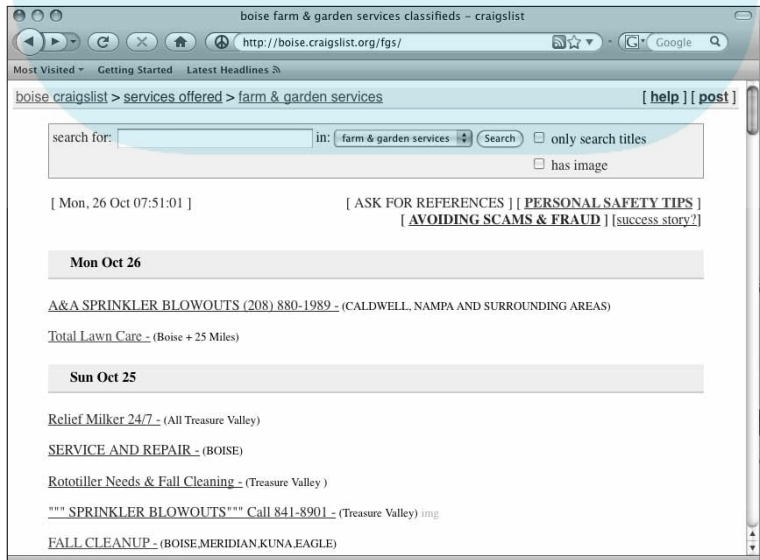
boise farm & garden services classifieds - craigslist

http://boise.craigslist.org/fgs/

Google

Most Visited ▾ Getting Started Latest Headlines

boise craigslist > services offered > farm & garden services

[ help ] [ post ]

search for: in: farm & garden services Search only search titles

has image

[ Mon, 26 Oct 07:51:01 ]

[ ASK FOR REFERENCES ] [ PERSONAL SAFETY TIPS ] [ AVOIDING SCAMS & FRAUD ] [success story?]

Mon Oct 26

A&A SPRINKLER BLOWOUTS (208) 880-1989 - (CALDWELL, NAMPA AND SURROUNDING AREAS)

Total Lawn Care - (Boise + 25 Miles)

Sun Oct 25

Relief Milker 24/7 - (All Treasure Valley)

SERVICE AND REPAIR - (BOISE)

Rototiller Needs & Fall Cleaning - (Treasure Valley )

""" SPRINKLER BLOWOUTS""" Call 841-8901 - (Treasure Valley) img

FALL CLEANUP - (BOISE,MERIDIAN,KUNA,EAGLE)